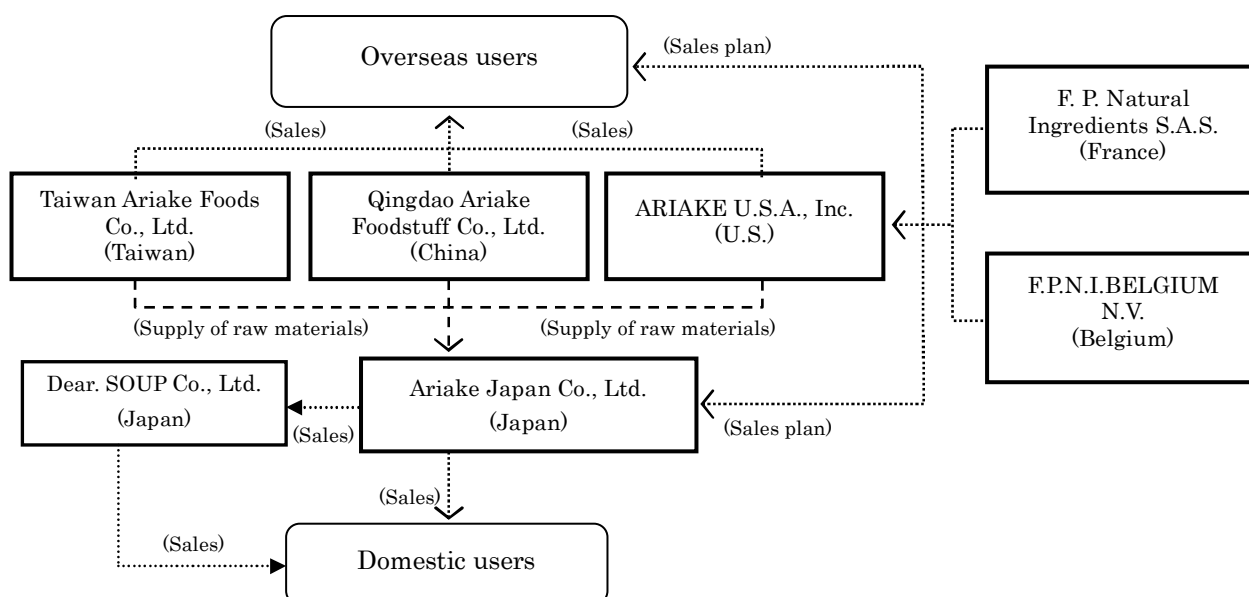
Overseas users

(Sales plan)

(Sales)

(Sales)

F. P. Natural Ingredients S.A.S. (France)

Taiwan Ariake Foods Co., Ltd. (Taiwan)

Qingdao Ariake Foodstuff Co., Ltd. (China)

ARIAKE U.S.A., Inc. (U.S.)

F.P.N.I.BELGIUM N.V. (Belgium)

(Supply of raw materials)

(Supply of raw materials)

Dear. SOUP Co., Ltd. (Japan)

Ariake Japan Co., Ltd. (Japan)

(Sales)

(Sales plan)

(Sales)

(Sales)

Domestic users